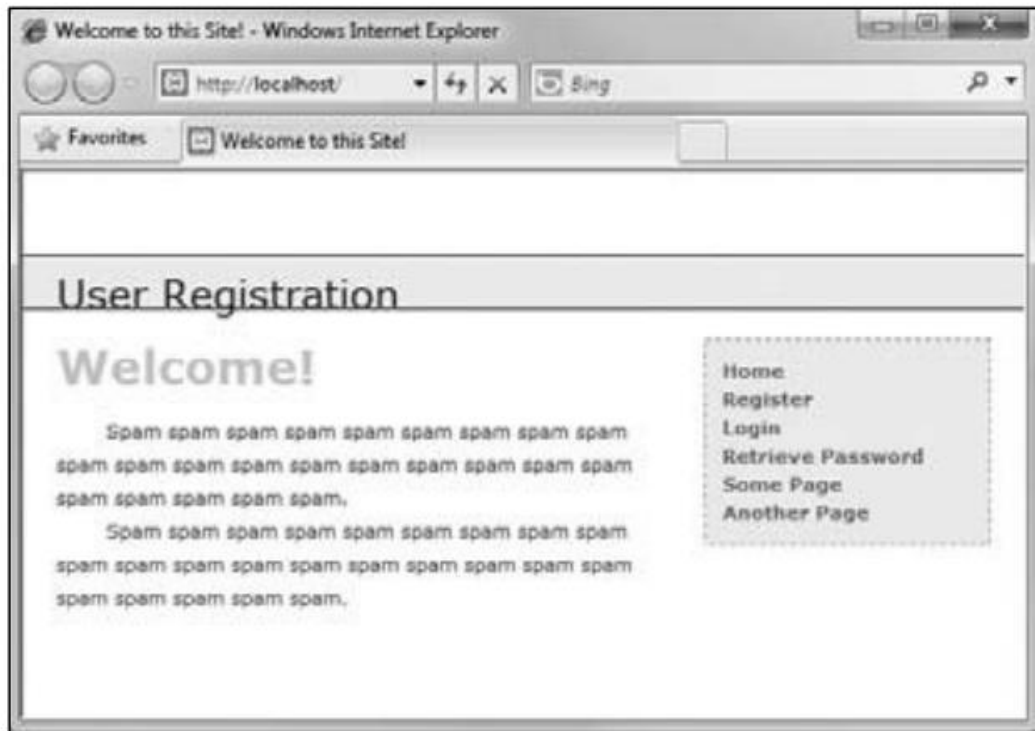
Welcome to this Site! - Windows Internet Explorer

http://localhost/

Bing

Favorites

Welcome to this Site!

User Registration

Welcome!

Spam spam spam spam spam spam spam spam spam spam spam spam spam spam spam spam spam spam spam spam spam spam spam spam.

Spam spam spam spam spam spam spam spam spam spam spam spam spam spam spam spam spam spam spam spam spam spam spam spam.

Home
Register
Login
Retrieve Password
Some Page
Another Page